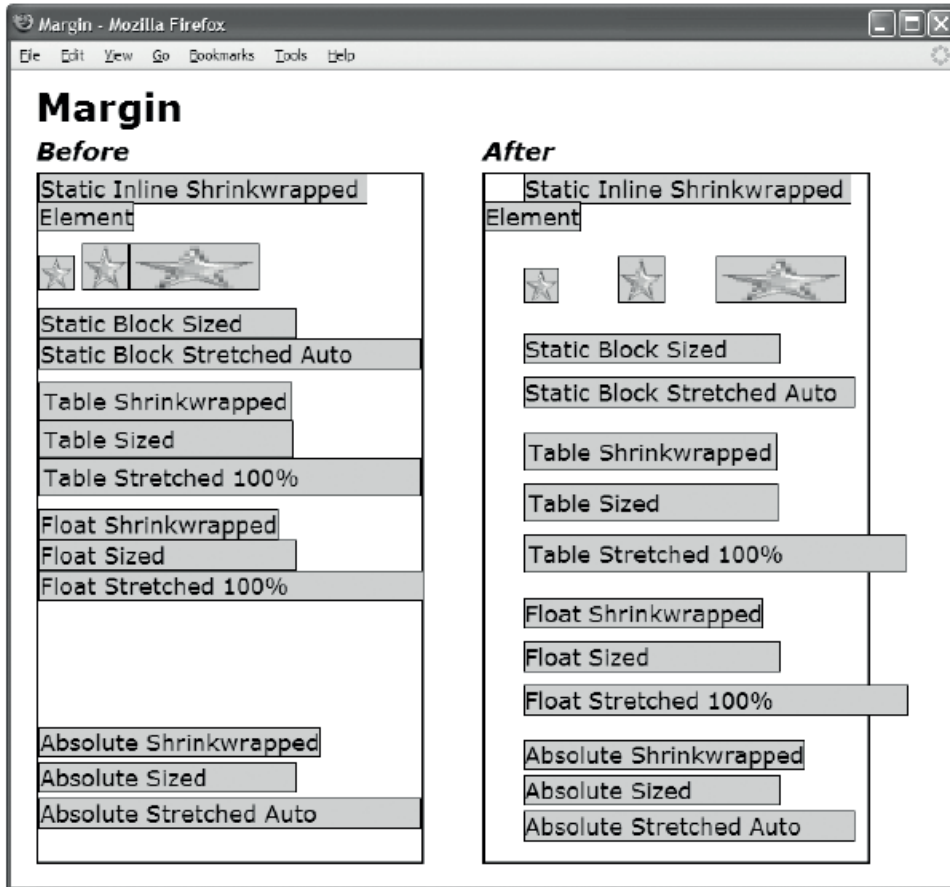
Margin - Mozilla Firefox

File Edit View Go Bookmarks Tools Help

Margin

Before

Static Inline Shrinkwrapped Element

Static Block Sized
Static Block Stretched Auto

Table Shrinkwrapped
Table Sized
Table Stretched 100%

Float Shrinkwrapped
Float Sized
Float Stretched 100%

Absolute Shrinkwrapped
Absolute Sized
Absolute Stretched Auto

After

Static Inline Shrinkwrapped Element

Static Block Sized
Static Block Stretched Auto

Table Shrinkwrapped
Table Sized
Table Stretched 100%

Float Shrinkwrapped
Float Sized
Float Stretched 100%

Absolute Shrinkwrapped
Absolute Sized
Absolute Stretched Auto